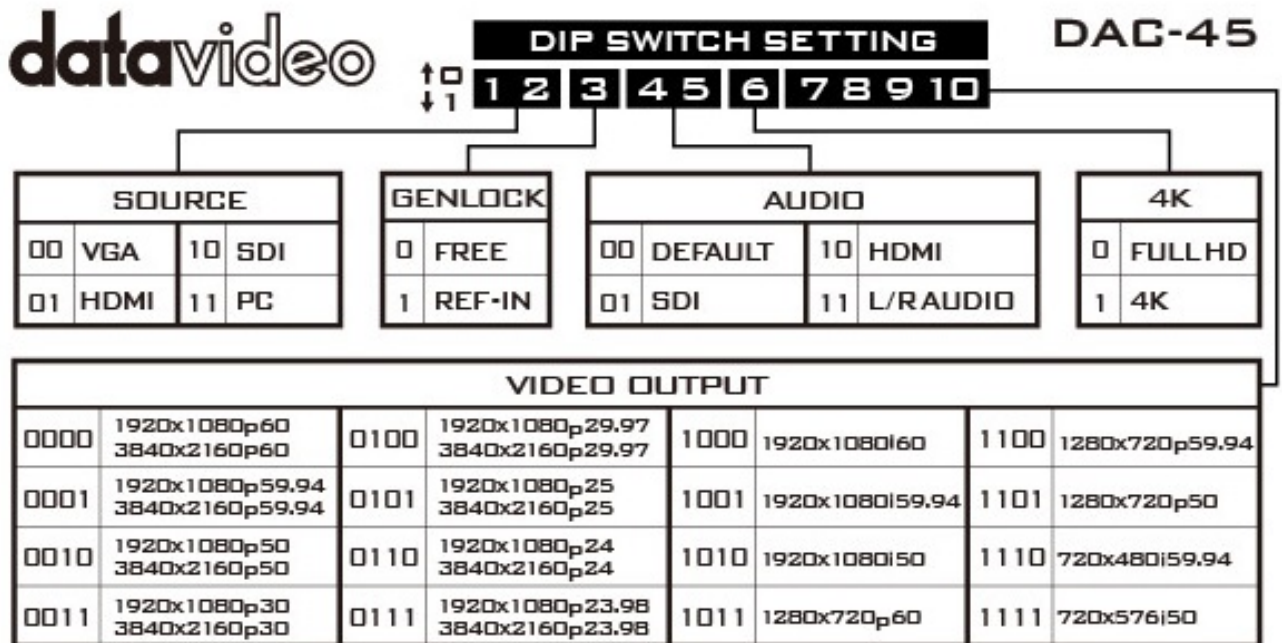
datavideo

DIP SWITCH SETTING

DAC-45

↑0
↓1

1 2 3 4 5 6 7 8 9 10

| SOURCE | | | |
|---|---|---|---|
| 00 | VGA | 10 | SDI |
| 01 | HDMI | 11 | PC |

| GENLOCK | |
|---|---|
| 0 | FREE |
| 1 | REF-IN |

| AUDIO | | | |
|---|---|---|---|
| 00 | DEFAULT | 10 | HDMI |
| 01 | SDI | 11 | L/R AUDIO |

| 4K | |
|---|---|
| 0 | FULL HD |
| 1 | 4K |

VIDEO OUTPUT

| | | | | | | | |
|---|---|---|---|---|---|---|---|
| 0000 | 1920x1080p60 3840x2160p60 | 0100 | 1920x1080p29.97 3840x2160p29.97 | 1000 | 1920x1080i60 | 1100 | 1280x720p59.94 |
| 0001 | 1920x1080p59.94 3840x2160p59.94 | 0101 | 1920x1080p25 3840x2160p25 | 1001 | 1920x1080i59.94 | 1101 | 1280x720p50 |
| 0010 | 1920x1080p50 3840x2160p50 | 0110 | 1920x1080p24 3840x2160p24 | 1010 | 1920x1080i50 | 1110 | 720x480i59.94 |
| 0011 | 1920x1080p30 3840x2160p30 | 0111 | 1920x1080p23.98 3840x2160p23.98 | 1011 | 1280x720p60 | 1111 | 720x576i50 |